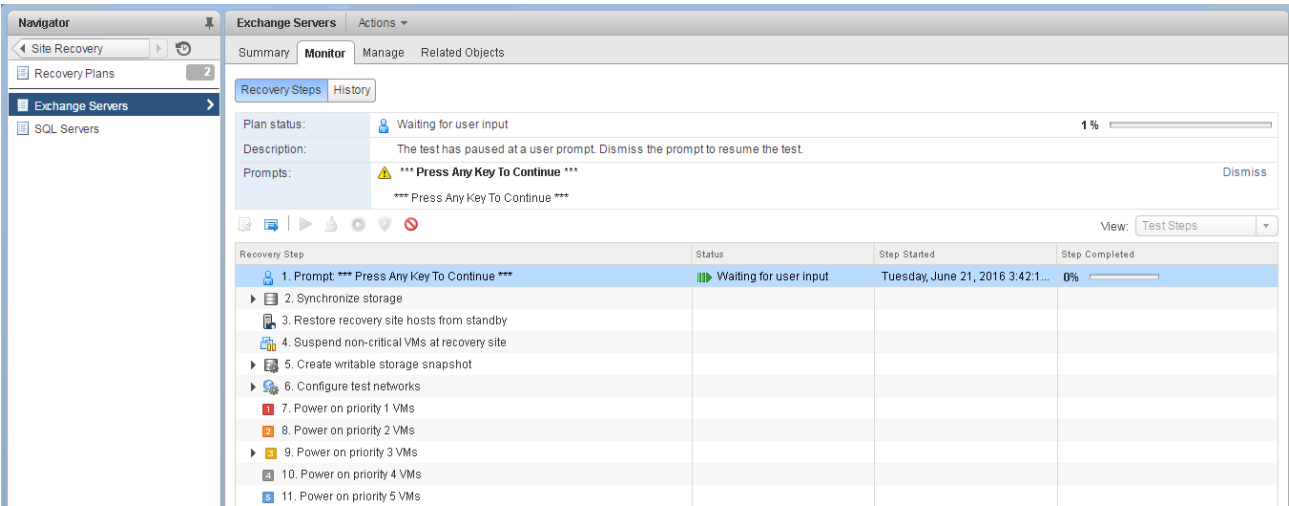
Navigator

Site Recovery

Recovery Plans 2

Exchange Servers

SQL Servers

Exchange Servers Actions

Summary Monitor Manage Related Objects

Recovery Steps History

| Plan status: | Waiting for user input | 1 % |
|---|---|---|
| Description: | The test has paused at a user prompt. Dismiss the prompt to resume the test. | |
| Prompts: | *** Press Any Key To Continue *** *** Press Any Key To Continue *** | Dismiss |

View: Test Steps

| Recovery Step | Status | Step Started | Step Completed |
|---|---|---|---|
| 1. Prompt: *** Press Any Key To Continue *** | Waiting for user input | Tuesday, June 21, 2016 3:42:1... | 0% |
| 2. Synchronize storage | | | |
| 3. Restore recovery site hosts from standby | | | |
| 4. Suspend non-critical VMs at recovery site | | | |
| 5. Create writable storage snapshot | | | |
| 6. Configure test networks | | | |
| 7. Power on priority 1 VMs | | | |
| 8. Power on priority 2 VMs | | | |
| 9. Power on priority 3 VMs | | | |
| 10. Power on priority 4 VMs | | | |
| 11. Power on priority 5 VMs | | | |